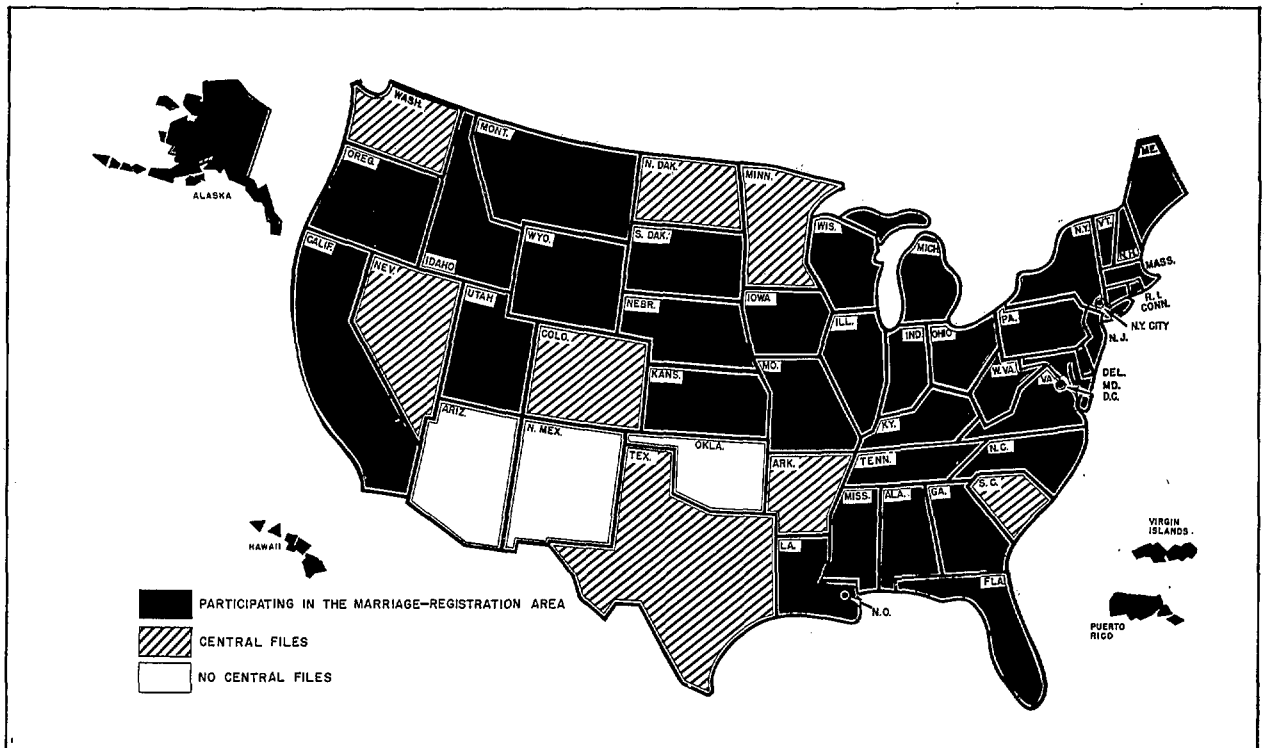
ALASKA

WASH.

OREG.

CALIF.

NEV.

IDAHO

MONT.

WYO.

UTAH

ARIZ.

COLO.

N. MEX.

N. DAK.

S. DAK.

NEBR.

KANS.

OKLA.

TEX.

MINN.

IOWA

MO.

ARK.

LA.

N.O.

WIS.

ILL.

MICH.

IND.

OHIO

KY.

TENN.

MISS.

ALA.

GA.

FLA.

S. C.

N. C.

VA.

W. VA.

PA.

N.Y.

VT.

N.H.

ME.

MASS.

R. I.

CONN.

N.Y. CITY

N. J.

DEL.

MD.

D.C.

HAWAII

VIRGIN ISLANDS

PUERTO RICO

PARTICIPATING IN THE MARRIAGE-REGISTRATION AREA

CENTRAL FILES

NO CENTRAL FILES